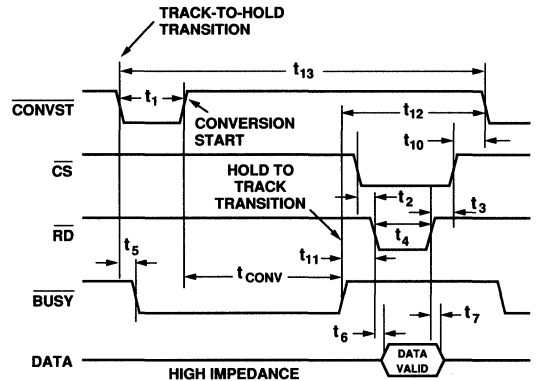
TRACK-TO-HOLD TRANSITION

$t_{13}$

$\overline{CONVST}$

$t_1$

CONVERSION START

$t_{12}$

$t_{10}$

$\overline{CS}$

HOLD TO TRACK TRANSITION

$t_2$

$t_3$

$\overline{RD}$

$t_4$

$t_{11}$

$t_5$

$t_{CONV}$

$\overline{BUSY}$

$t_6$

$t_7$

DATA

DATA VALID

HIGH IMPEDANCE